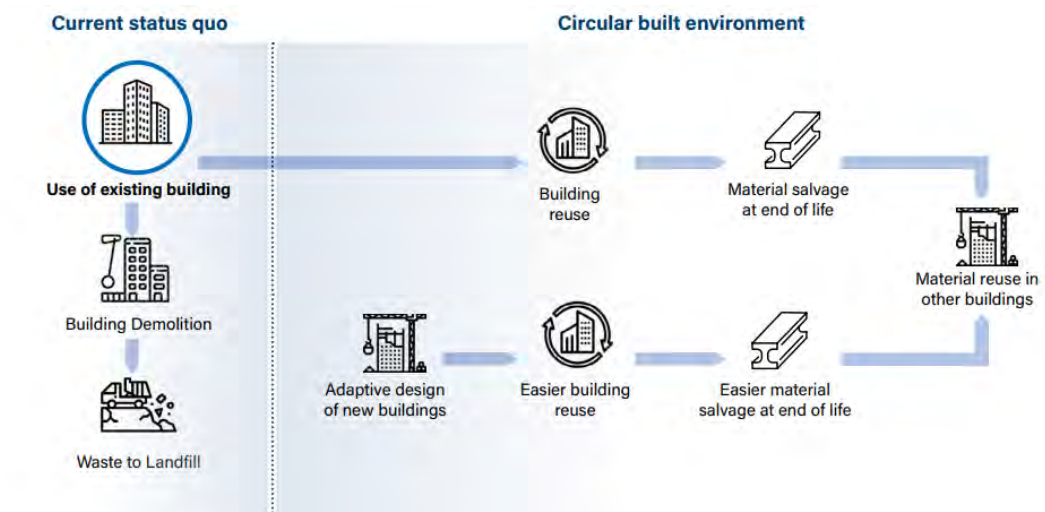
Current status quo

Use of existing building

Building Demolition

Waste to Landfill

Circular built environment

Building reuse

Material salvage at end of life

Material reuse in other buildings

Adaptive design of new buildings

Easier building reuse

Easier material salvage at end of life